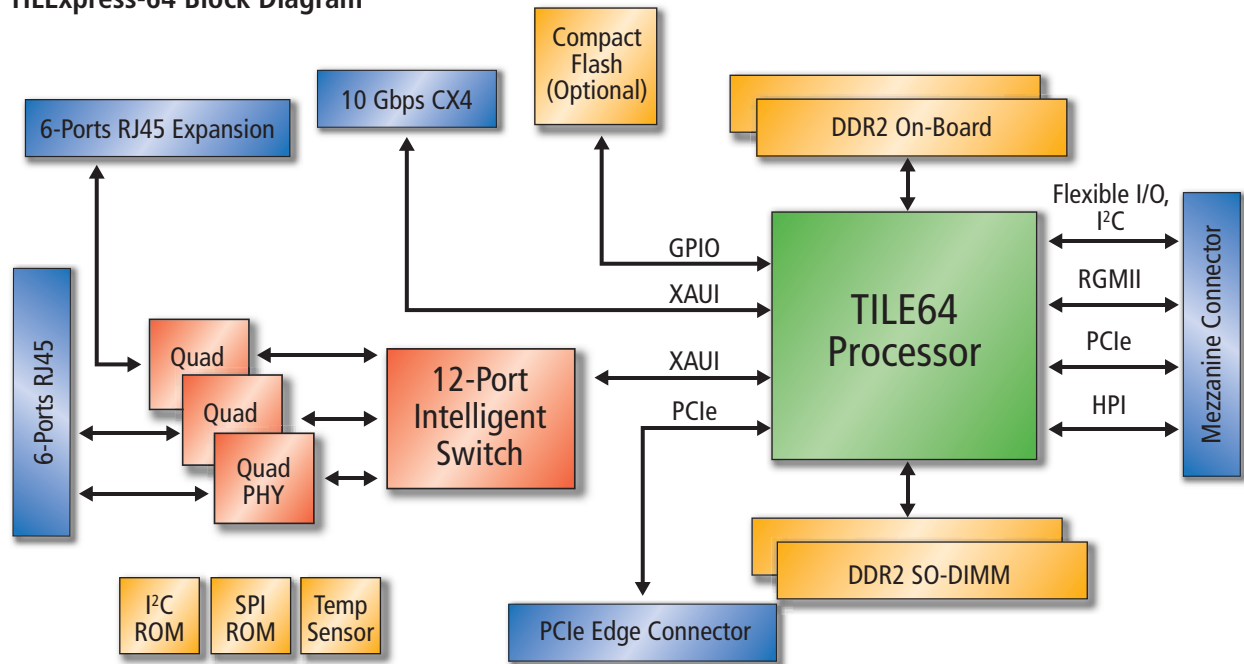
TILExpress-64 Block Diagram

Compact Flash (Optional)

10 Gbps CX4

6-Ports RJ45 Expansion

DDR2 On-Board

Flexible I/O, I$^2$C

Mezzanine Connector

GPIO

XAUI

RGMII

TILE64 Processor

PCIe

6-Ports RJ45

Quad

Quad

Quad PHY

12-Port Intelligent Switch

XAUI

PCIe

HPI

DDR2 SO-DIMM

I$^2$C ROM

SPI ROM

Temp Sensor

PCIe Edge Connector